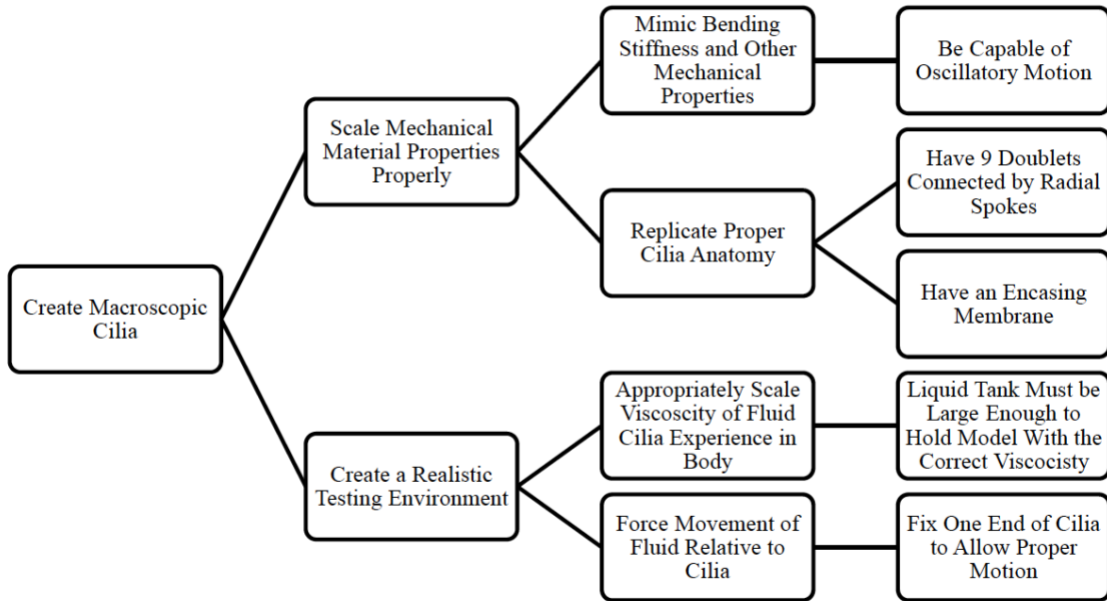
Create Macroscopic Cilia

Scale Mechanical Material Properties Properly

Mimic Bending Stiffness and Other Mechanical Properties

Be Capable of Oscillatory Motion

Replicate Proper Cilia Anatomy

Have 9 Doublets Connected by Radial Spokes

Have an Encasing Membrane

Create a Realistic Testing Environment

Appropriately Scale Viscoscity of Fluid Cilia Experience in Body

Liquid Tank Must be Large Enough to Hold Model With the Correct Viscocisty

Force Movement of Fluid Relative to Cilia

Fix One End of Cilia to Allow Proper Motion